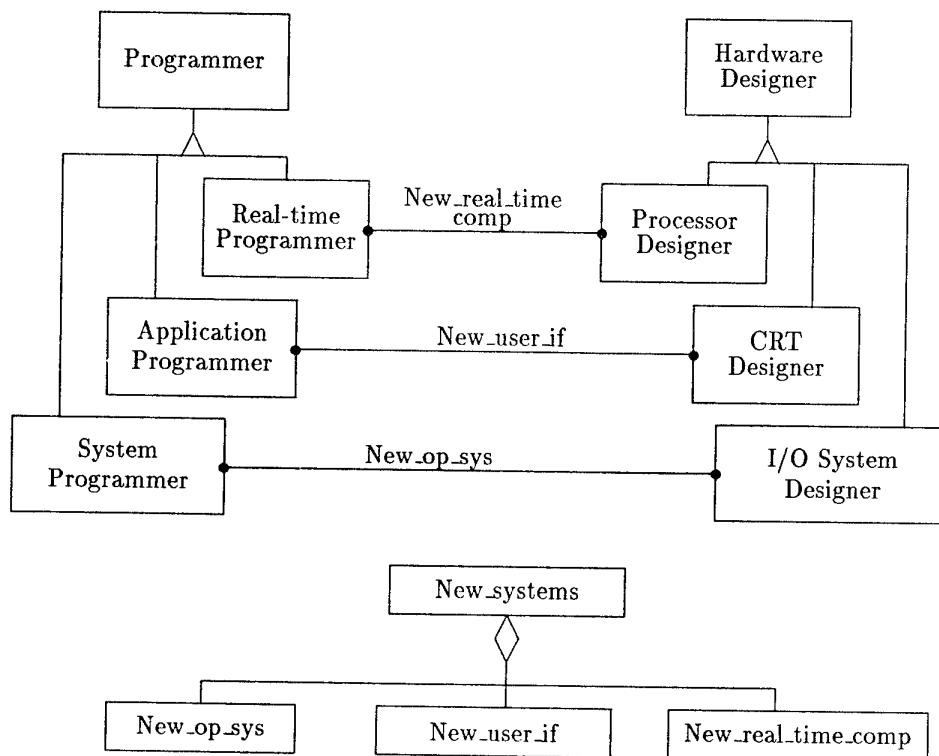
Programmer

Hardware Designer

Real-time Programmer

New_real_time comp

Processor Designer

Application Programmer

New_user_if

CRT Designer

System Programmer

New_op_sys

I/O System Designer

New_systems

New_op_sys

New_user_if

New_real_time_comp